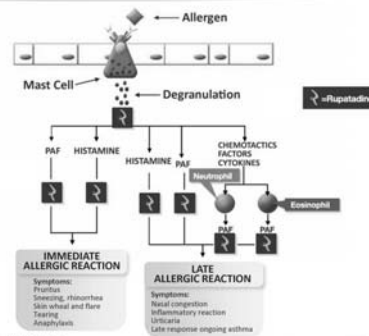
Allergen

Mast Cell

Degranulation

=Rupatadine

PAF

HISTAMINE

HISTAMINE

PAF

CHEMOTACTICS FACTORS CYTOKINES

Neutrophil

Eosinophil

PAF

PAF

IMMEDIATE ALLERGIC REACTION

Symptoms:
Pruritus
Sneezing, rhinorrhea
Skin wheal and flare
Tearing
Anaphylaxis

LATE ALLERGIC REACTION

Symptoms:
Nasal congestion
Inflammatory reaction
Urticaria
Late response ongoing asthma